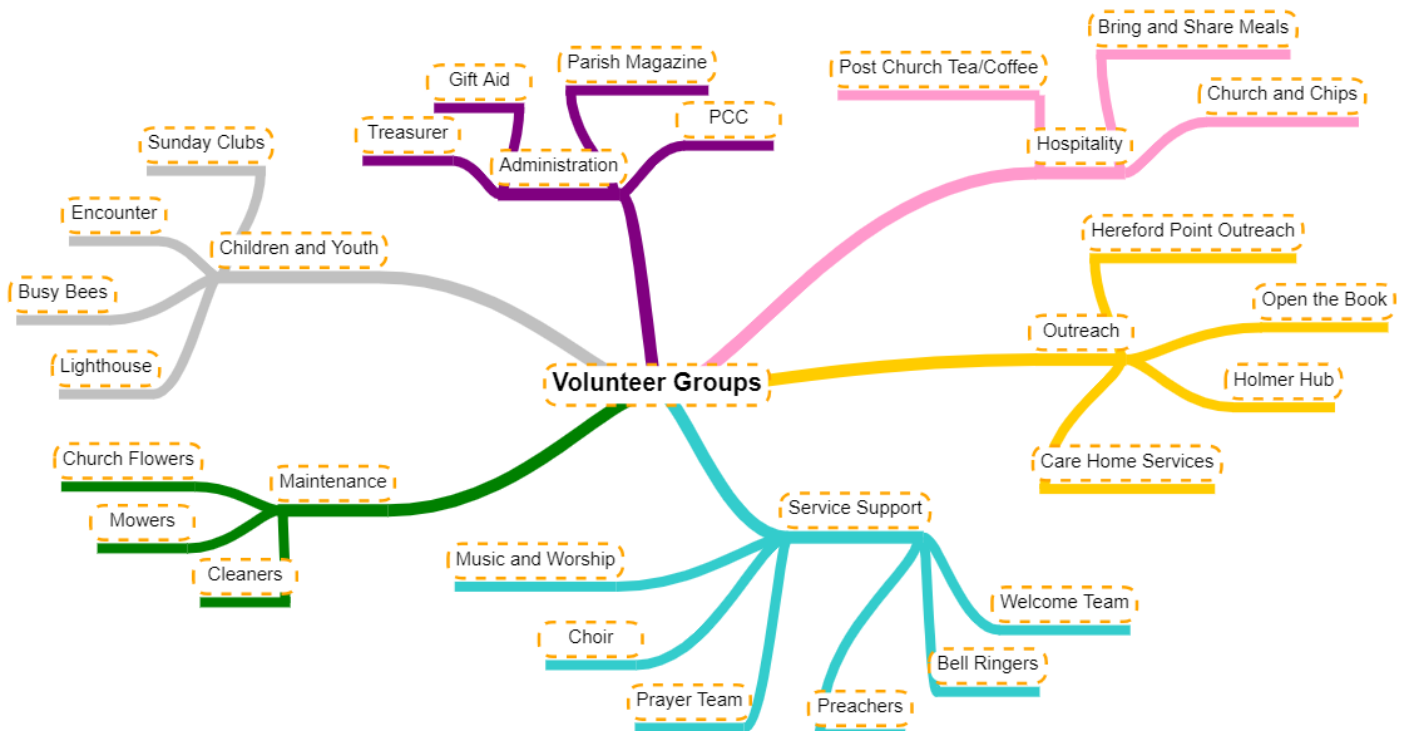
Volunteer Groups

Administration
Treasurer
Gift Aid
Parish Magazine
PCC

Hospitality
Post Church Tea/Coffee
Bring and Share Meals
Church and Chips

Outreach
Hereford Point Outreach
Open the Book
Holmer Hub
Care Home Services

Service Support
Music and Worship
Choir
Prayer Team
Preachers
Bell Ringers
Welcome Team

Maintenance
Church Flowers
Mowers
Cleaners

Children and Youth
Sunday Clubs
Encounter
Busy Bees
Lighthouse